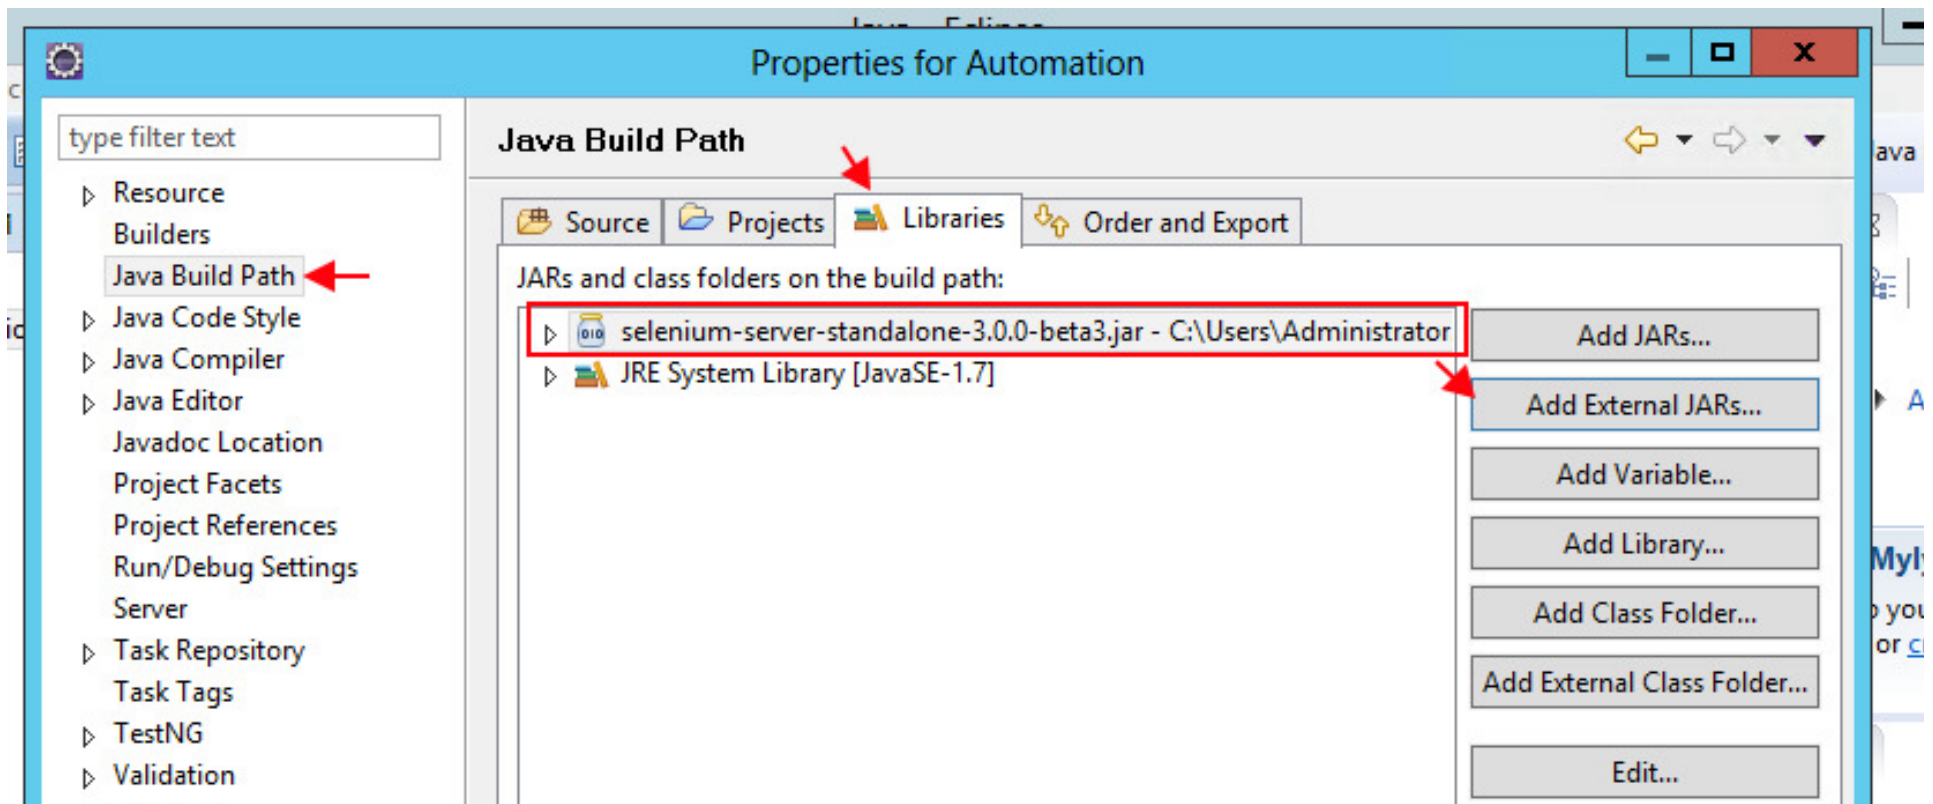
Java - Eclipse

Properties for Automation

type filter text

Resource
Builders
Java Build Path
Java Code Style
Java Compiler
Java Editor
Javadoc Location
Project Facets
Project References
Run/Debug Settings
Server
Task Repository
Task Tags
TestNG
Validation

Java Build Path

Source | Projects | Libraries | Order and Export

JARs and class folders on the build path:

selenium-server-standalone-3.0.0-beta3.jar - C:\Users\Administrator
JRE System Library [JavaSE-1.7]

Add JARs...
Add External JARs...
Add Variable...
Add Library...
Add Class Folder...
Add External Class Folder...
Edit...

ava
A
Myl
you
or c